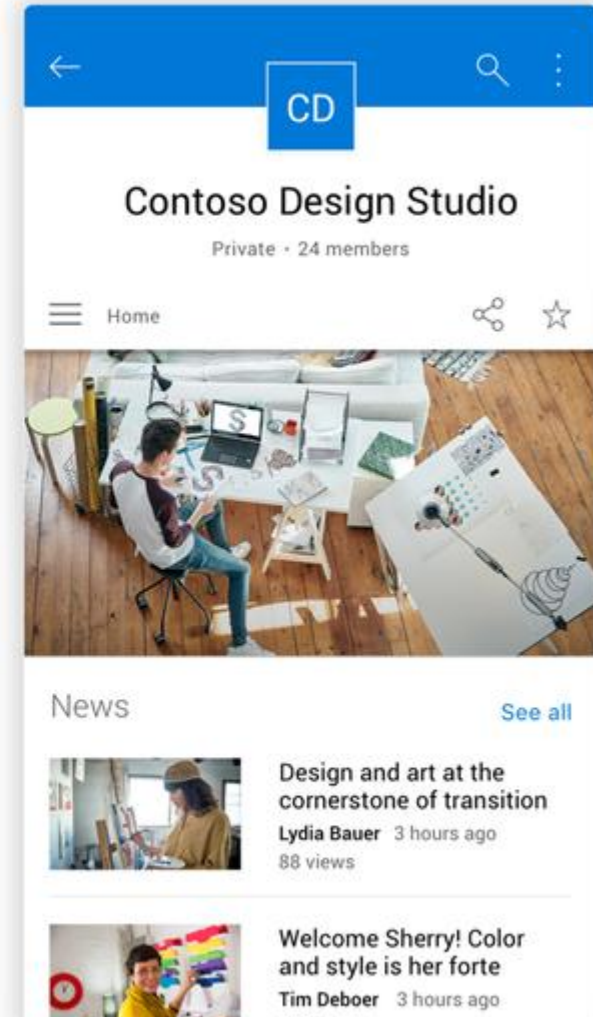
CD

Contoso Design Studio

Private · 24 members

Home

News

See all

Design and art at the cornerstone of transition

Lydia Bauer 3 hours ago

88 views

Welcome Sherry! Color and style is her forte

Tim Deboer 3 hours ago